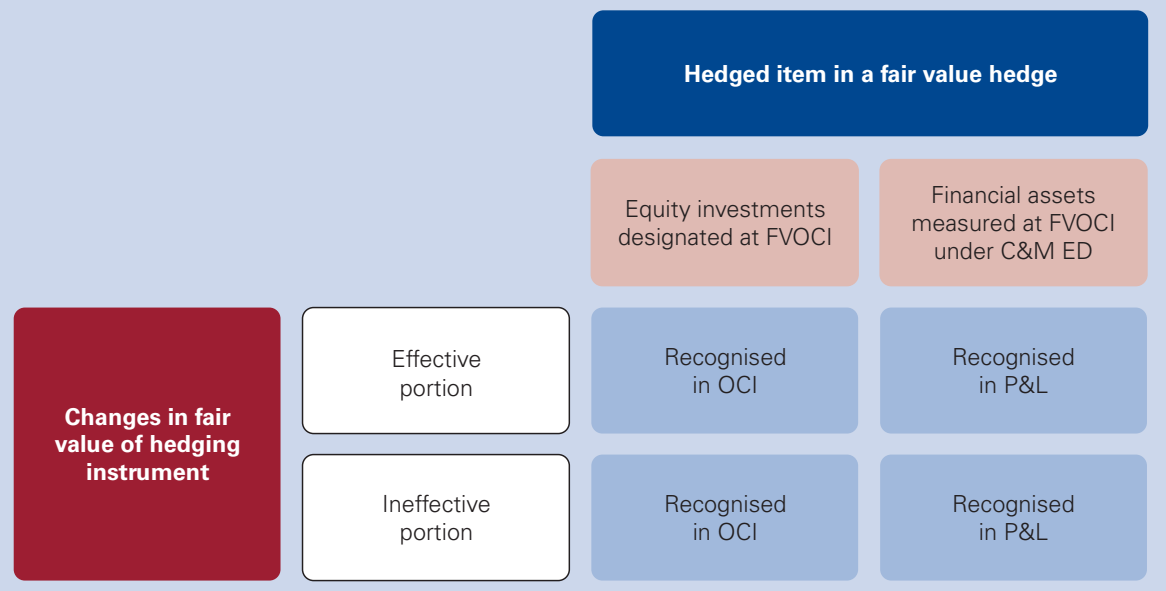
Hedged item in a fair value hedge

Equity investments designated at FVOCI

Financial assets measured at FVOCI under C&M ED

Changes in fair value of hedging instrument

Effective portion

Recognised in OCI

Recognised in P&L

Ineffective portion

Recognised in OCI

Recognised in P&L